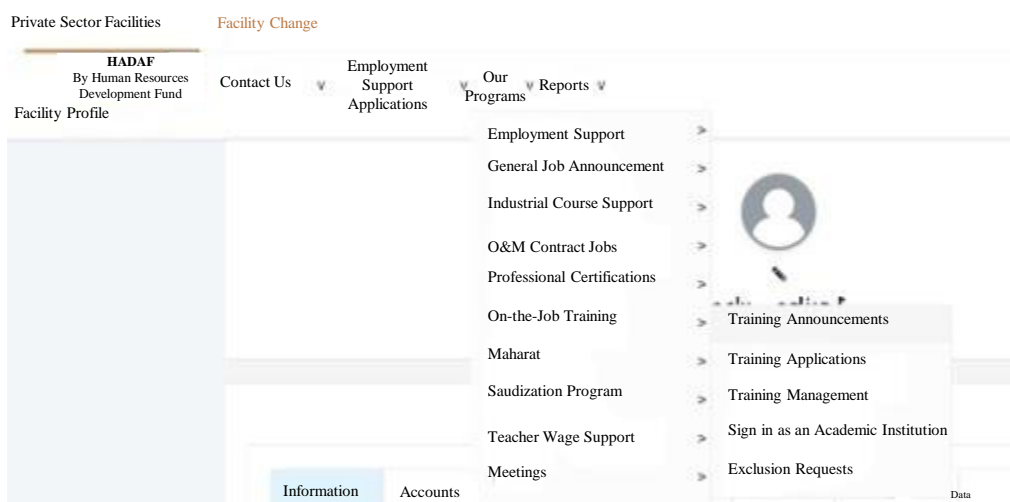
Private Sector Facilities Facility Change

HADAF
By Human Resources Development Fund

Facility Profile

Contact Us ∨ Employment Support Applications ∨ Our Programs ∨ Reports ∨

Employment Support >
General Job Announcement >
Industrial Course Support >
O&M Contract Jobs >
Professional Certifications >
On-the-Job Training >
Maharat >
Saudization Program >
Teacher Wage Support >
Meetings >

Training Announcements
Training Applications
Training Management
Sign in as an Academic Institution
Exclusion Requests

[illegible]

Information Accounts

Data